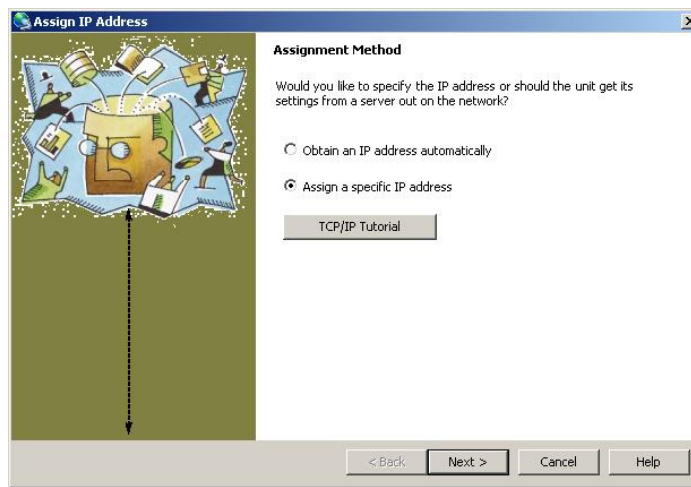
Assign IP Address

Assignment Method

Would you like to specify the IP address or should the unit get its settings from a server out on the network?

Obtain an IP address automatically

Assign a specific IP address

TCP/IP Tutorial

< Back

Next >

Cancel

Help